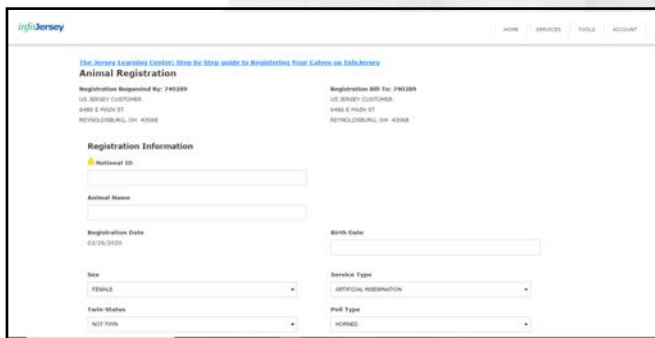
infoJersey

HOME SERVICES TOOLS ACCOUNT

The Jersey Learning Center: Step by Step guide to Registering Your Calves on InfoJersey

Animal Registration

Registration Requested By: 740389
US JERSEY CUSTOMER
6486 E MAIN ST
REYNOLDSBURG, OH 43068

Registration Bill-To: 740389
US JERSEY CUSTOMER
6486 E MAIN ST
REYNOLDSBURG, OH 43068

Registration Information

National ID

Animal Name

Registration Date
03/26/2020

Birth Date

Sex
FEMALE

Service Type
ARTIFICIAL INSEMINATION

Twin Status
NOT TWIN

Poll Type
HORNED